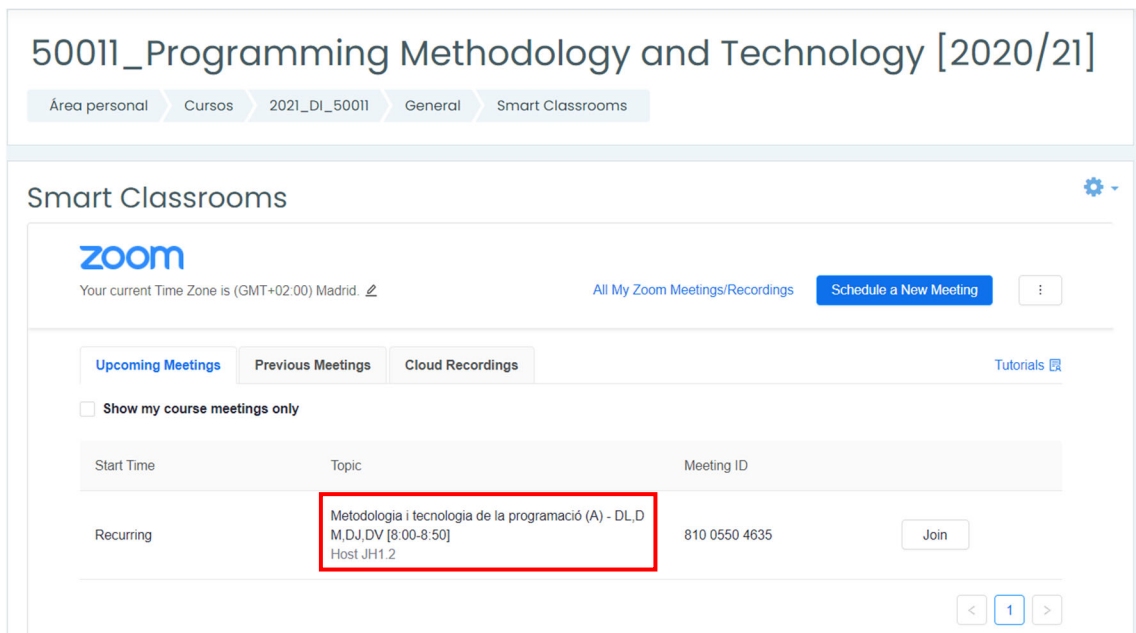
50011_Programming Methodology and Technology [2020/21]

Área personal Cursos 2021_DI_50011 General Smart Classrooms

Smart Classrooms

zoom

Your current Time Zone is (GMT+02:00) Madrid.

All My Zoom Meetings/Recordings

Schedule a New Meeting

⋮

Upcoming Meetings Previous Meetings Cloud Recordings

Tutorials

Show my course meetings only

| Start Time | Topic | Meeting ID | |
|---|---|---|---|
| Recurring | Metodologia i tecnologia de la programació (A) - DL,DM,DJ,DV [8:00-8:50] Host JH1.2 | 810 0550 4635 | Join |

< 1 >